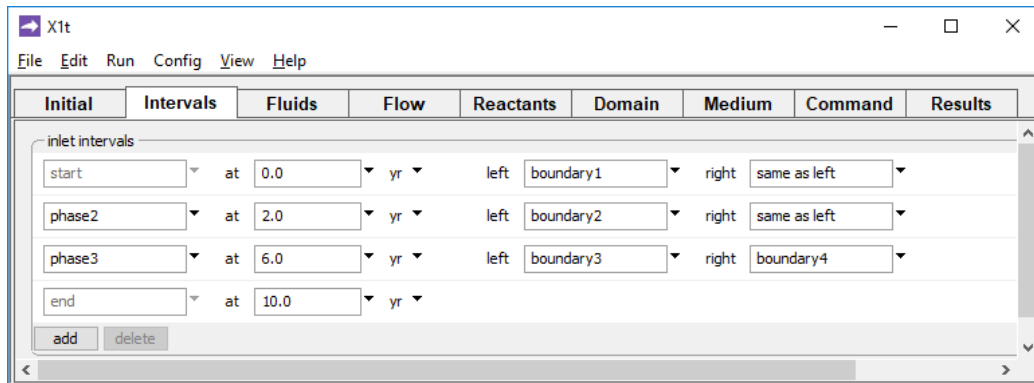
X1t

File Edit Run Config View Help

Initial | Intervals | Fluids | Flow | Reactants | Domain | Medium | Command | Results

inlet intervals

start at 0.0 yr left boundary1 right same as left

phase2 at 2.0 yr left boundary2 right same as left

phase3 at 6.0 yr left boundary3 right boundary4

end at 10.0 yr

add delete